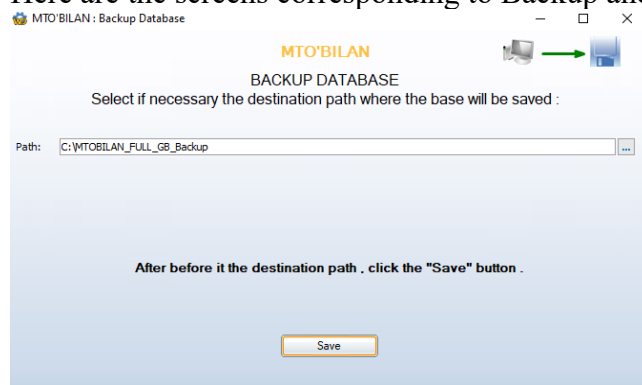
Here are the screens corresponding to Backup an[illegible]

MTO'BILAN : Backup Database

MTO'BILAN

BACKUP DATABASE

Select if necessary the destination path where the base will be saved :

Path: C:\MTOBILAN_FULL_GB_Backup ...

After before it the destination path , click the "Save" button .

Save